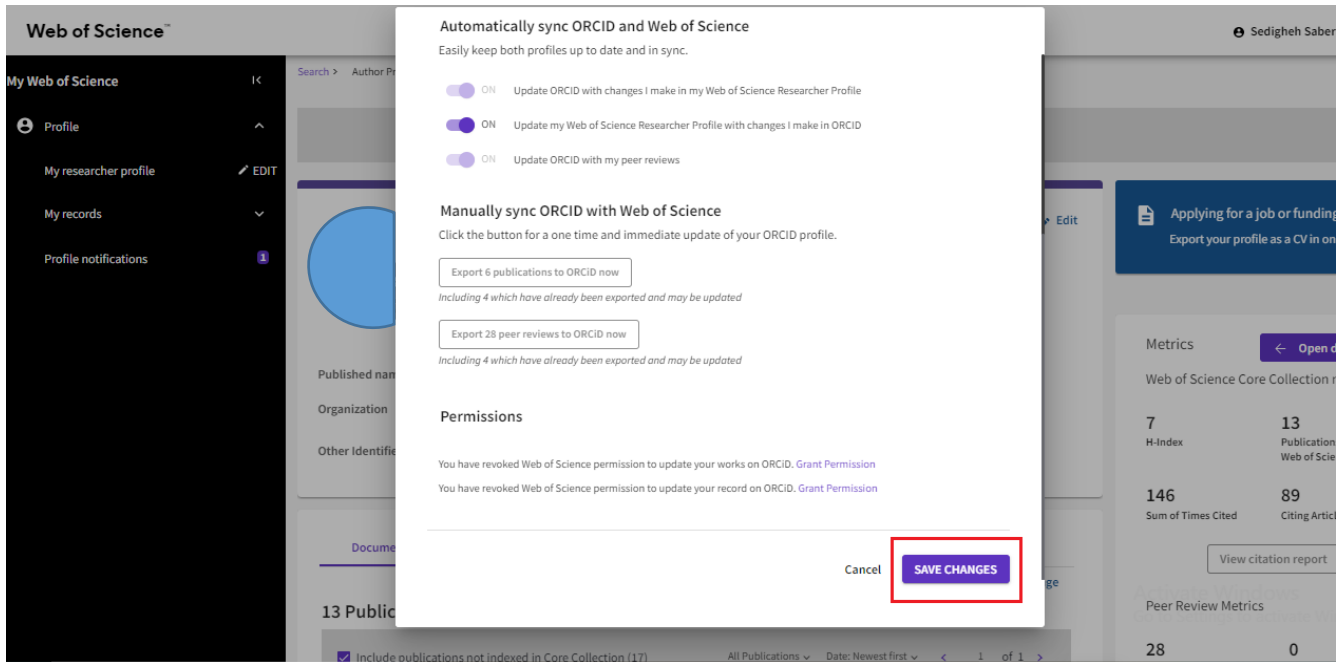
Web of Science™

Sedigheh Saber

My Web of Science

Profile

My researcher profile

EDIT

My records

Profile notifications

1

Search > Author Pr

Published nam

Organization

Other Identifie

Docume

13 Public

Include publications not indexed in Core Collection (17)

All Publications

Date: Newest first

1 of 1

Edit

Applying for a job or funding

Export your profile as a CV in on

Metrics

Open d

Web of Science Core Collection m

7
H-Index

13
Publication
Web of Scie

146
Sum of Times Cited

89
Citing Articl

View citation report

Peer Review Metrics

28

0

Automatically sync ORCID and Web of Science

Easily keep both profiles up to date and in sync.

ON Update ORCID with changes I make in my Web of Science Researcher Profile

ON Update my Web of Science Researcher Profile with changes I make in ORCID

ON Update ORCID with my peer reviews

Manually sync ORCID with Web of Science

Click the button for a one time and immediate update of your ORCID profile.

Export 6 publications to ORCiD now

Including 4 which have already been exported and may be updated

Export 28 peer reviews to ORCiD now

Including 4 which have already been exported and may be updated

Permissions

You have revoked Web of Science permission to update your works on ORCiD. Grant Permission

You have revoked Web of Science permission to update your record on ORCiD. Grant Permission

Cancel

SAVE CHANGES